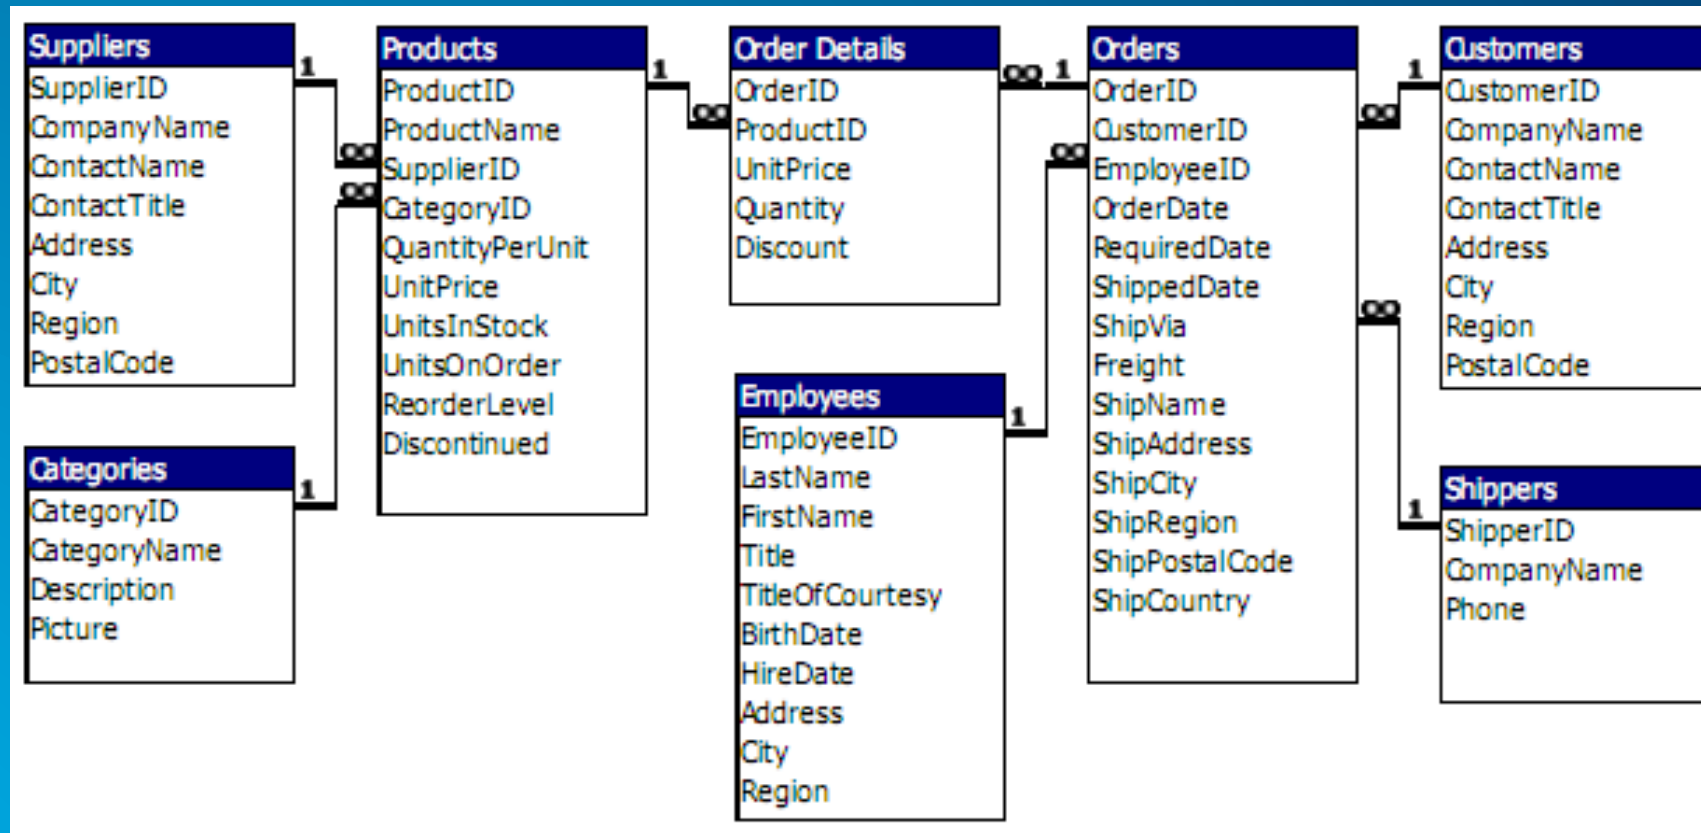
Suppliers
SupplierID
CompanyName
ContactName
ContactTitle
Address
City
Region
PostalCode

Categories
CategoryID
CategoryName
Description
Picture

Products
ProductID
ProductName
SupplierID
CategoryID
QuantityPerUnit
UnitPrice
UnitsInStock
UnitsOnOrder
ReorderLevel
Discontinued

Order Details
OrderID
ProductID
UnitPrice
Quantity
Discount

Employees
EmployeeID
LastName
FirstName
Title
TitleOfCourtesy
BirthDate
HireDate
Address
City
Region

Orders
OrderID
CustomerID
EmployeeID
OrderDate
RequiredDate
ShippedDate
ShipVia
Freight
ShipName
ShipAddress
ShipCity
ShipRegion
ShipPostalCode
ShipCountry

Customers
CustomerID
CompanyName
ContactName
ContactTitle
Address
City
Region
PostalCode

Shippers
ShipperID
CompanyName
Phone

1
∞
1
∞
1
∞
∞
1
∞
1
1
∞
∞
1